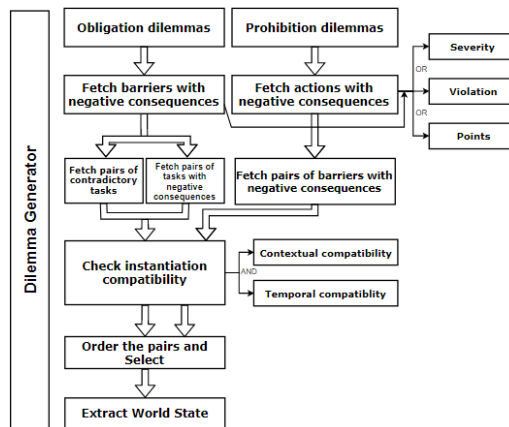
Dilemma Generator

Obligation dilemmas

Prohibition dilemmas

Fetch barriers with negative consequences

Fetch actions with negative consequences

Severity

OR

Violation

OR

Points

Fetch pairs of contradictory tasks

Fetch pairs of tasks with negative consequences

Fetch pairs of barriers with negative consequences

Check instantiation compatibility

Contextual compatibility

AND

Temporal compatiblity

Order the pairs and Select

Extract World State